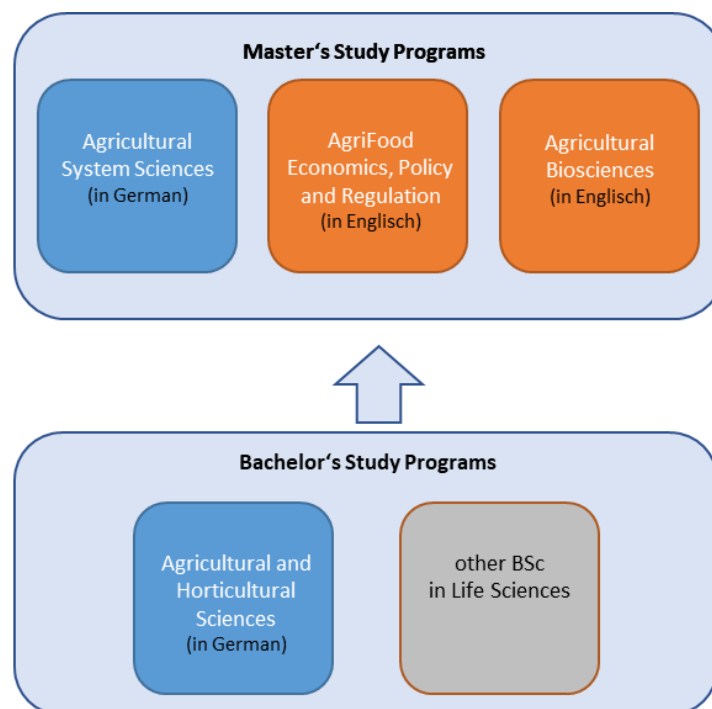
Master‘s Study Programs

Agricultural System Sciences
(in German)

AgriFood Economics, Policy and Regulation
(in Englisch)

Agricultural Biosciences
(in Englisch)

Bachelor‘s Study Programs

Agricultural and Horticultural Sciences
(in German)

other BSc in Life Sciences